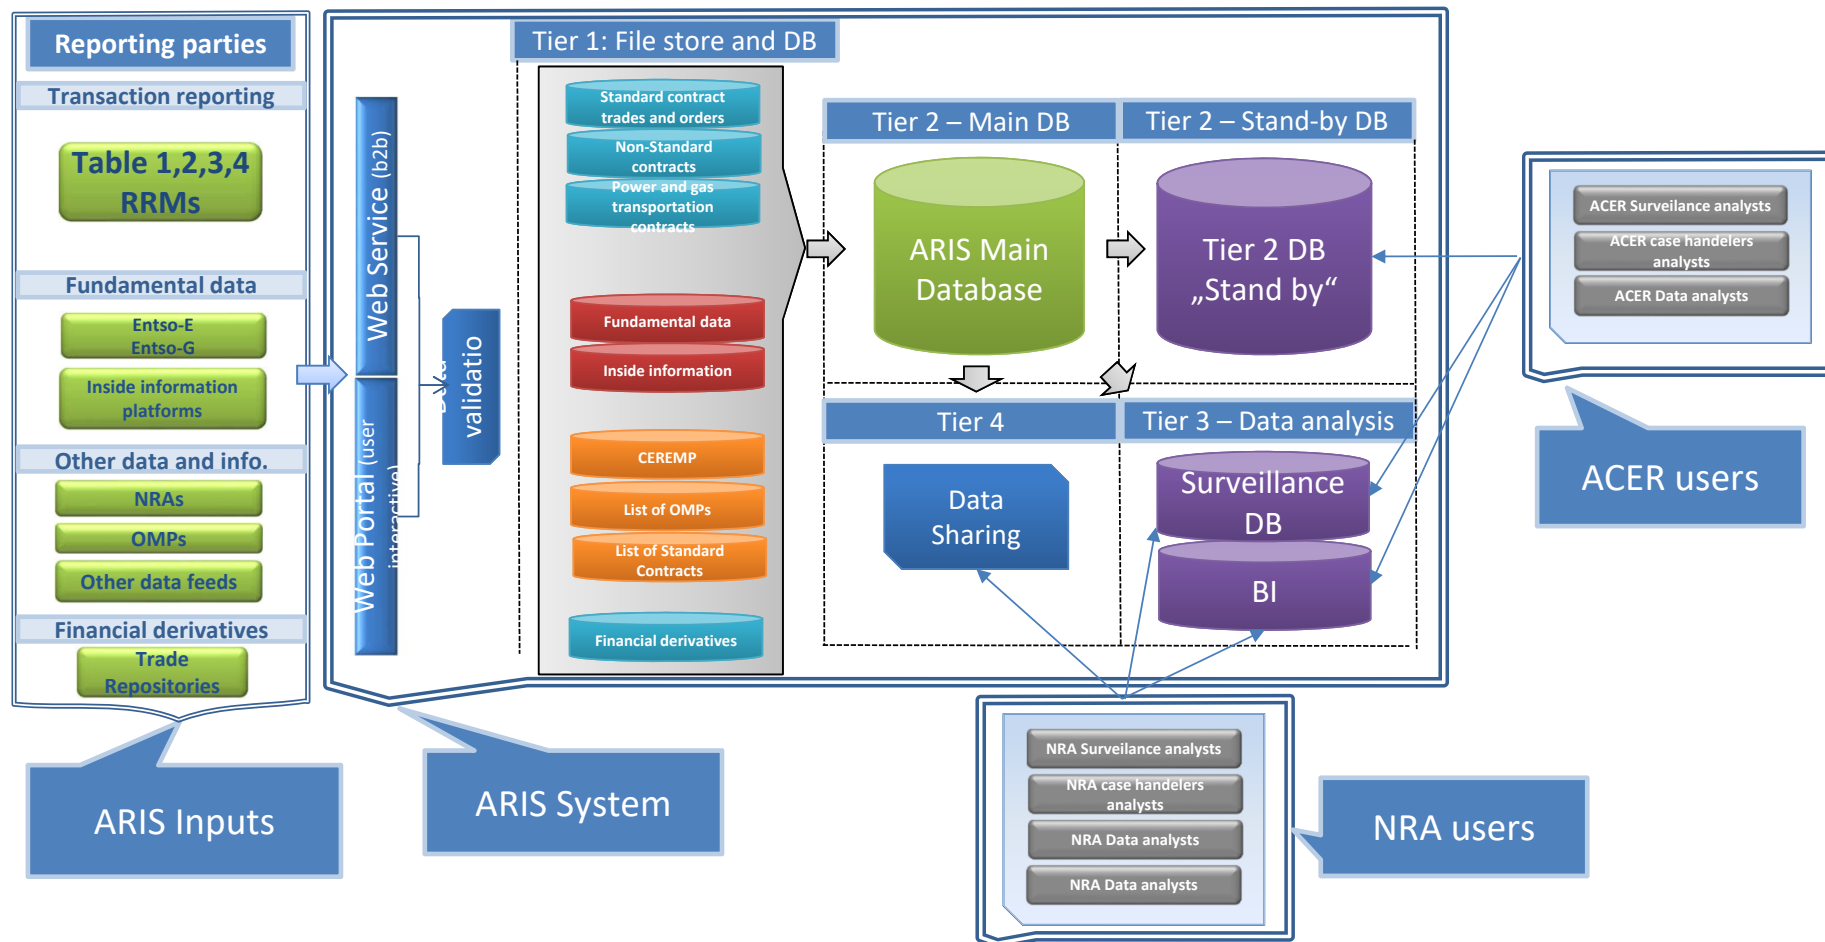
Reporting parties

Transaction reporting

Table 1,2,3,4
RRMs

Fundamental data

Entso-E
Entso-G

Inside information platforms

Other data and info.

NRAs

OMPs

Other data feeds

Financial derivatives

Trade Repositories

Web Service (b2b)

Web Portal (user interactive)

Data validatio

Tier 1: File store and DB

Standard contract trades and orders

Non-Standard contracts

Power and gas transportation contracts

Fundamental data

Inside information

CEREMP

List of OMPs

List of Standard Contracts

Financial derivatives

Tier 2 – Main DB

ARIS Main Database

Tier 2 – Stand-by DB

Tier 2 DB „Stand by“

Tier 4

Data Sharing

Tier 3 – Data analysis

Surveillance DB

BI

ACER Surveillance analysts

ACER case handelers analysts

ACER Data analysts

ACER users

NRA Surveilance analysts

NRA case handelers analysts

NRA Data analysts

NRA Data analysts

NRA users

ARIS Inputs

ARIS System